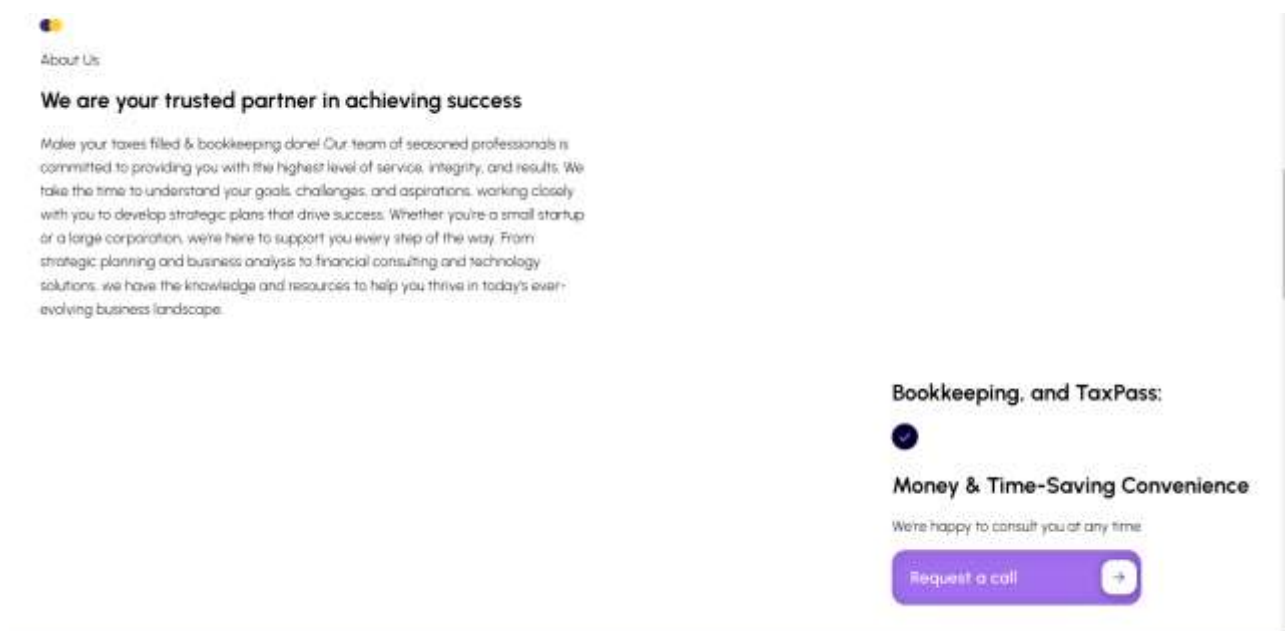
About Us

We are your trusted partner in achieving success

Make your taxes filled & bookkeeping done! Our team of seasoned professionals is committed to providing you with the highest level of service, integrity, and results. We take the time to understand your goals, challenges, and aspirations, working closely with you to develop strategic plans that drive success. Whether you're a small startup or a large corporation, we're here to support you every step of the way. From strategic planning and business analysis to financial consulting and technology solutions, we have the knowledge and resources to help you thrive in today's ever-evolving business landscape.

Bookkeeping, and TaxPass:

Money & Time-Saving Convenience

We're happy to consult you at any time

Request a call